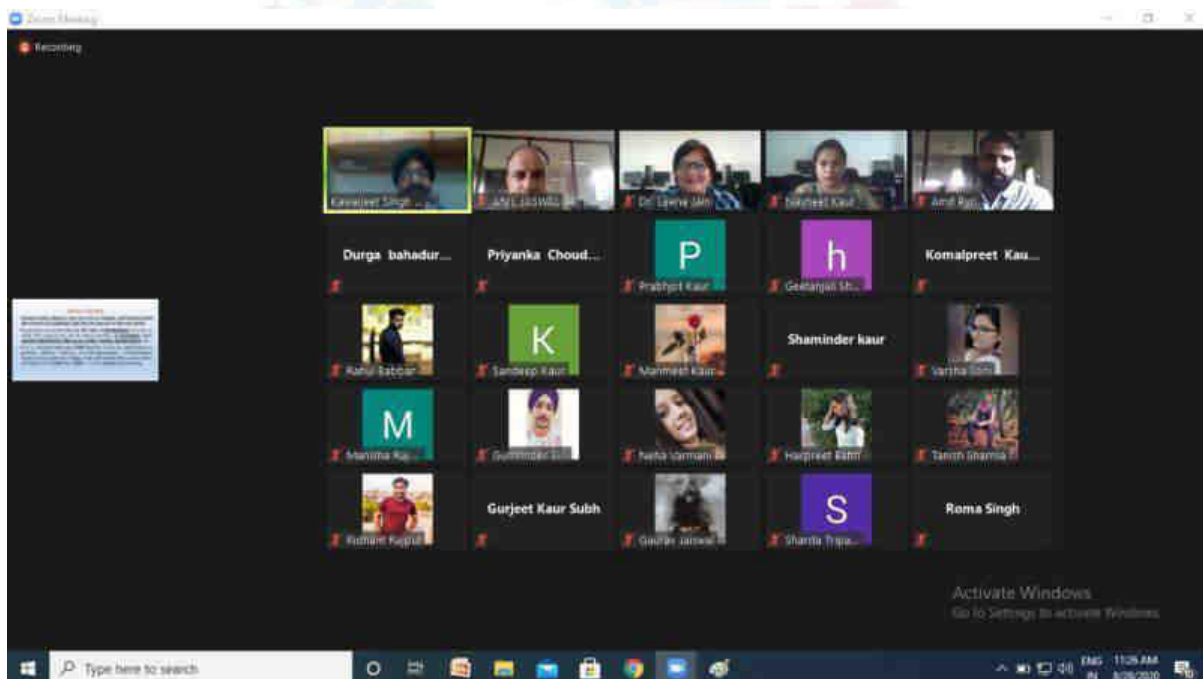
Zoom Meeting

Recording

Kanwaljeet Singh ...

ANIL JASWAL

Dr. Leena Jain

Navneet Kaur

Amit Puri

Durga bahadur...

Priyanka Choud...

P

Prabhjot Kaur

h

Geetanjali Sh...

Komalpreet Kau...

Rahul Babbar

K

Sandeep Kaur

Manmeet Kaur

Shaminder kaur

Varsha Soni

M

Manisha Raj...

Gurvinder Si...

Neha Varmani

Harpreet Kaur

Tanish Sharma

Kuldeep Rajput

Gurjeet Kaur Subh

Gaurav Jaswal

S

Sharda Tripa...

Roma Singh

Activate Windows
Go to Settings to activate Windows.

Type here to search

ENG IN 11:26 AM 8/26/2020